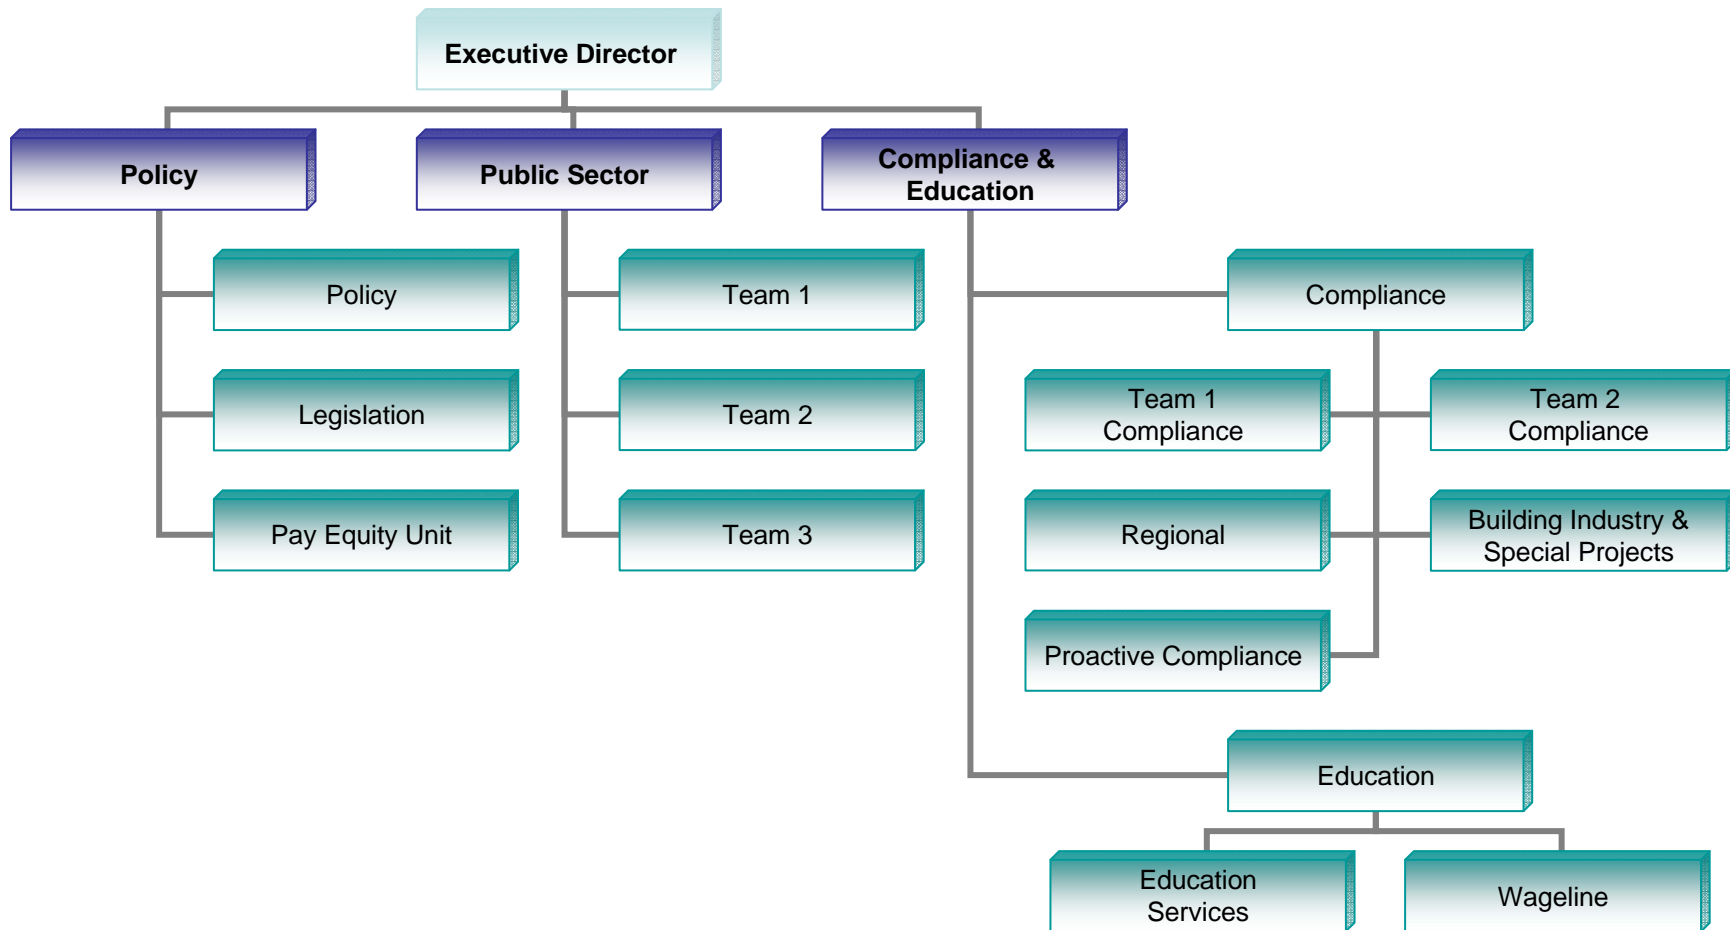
Executive Director

Policy

Public Sector

Compliance & Education

Policy

Legislation

Pay Equity Unit

Team 1

Team 2

Team 3

Compliance

Team 1 Compliance

Team 2 Compliance

Regional

Building Industry & Special Projects

Proactive Compliance

Education

Education Services

Wageline